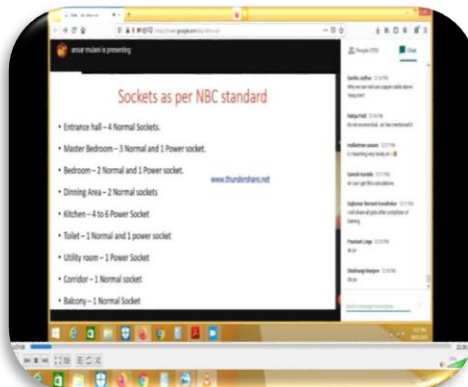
anvar mulani is presenting

Sockets as per NBC standard

• Entrance hall – 4 Normal Sockets.

• Master Bedroom – 3 Normal and 1 Power socket.

• Bedroom – 2 Normal and 1 Power socket.

• Dinning Area – 2 Normal sockets

• Kitchen – 4 to 6 Power Socket

• Toilet – 1 Normal and 1 power socket

• Utility room – 1 Power Socket

• Corridor – 1 Normal socket

• Balcony – 1 Normal Socket

www.thundershare.net

People (15)

Chat

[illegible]